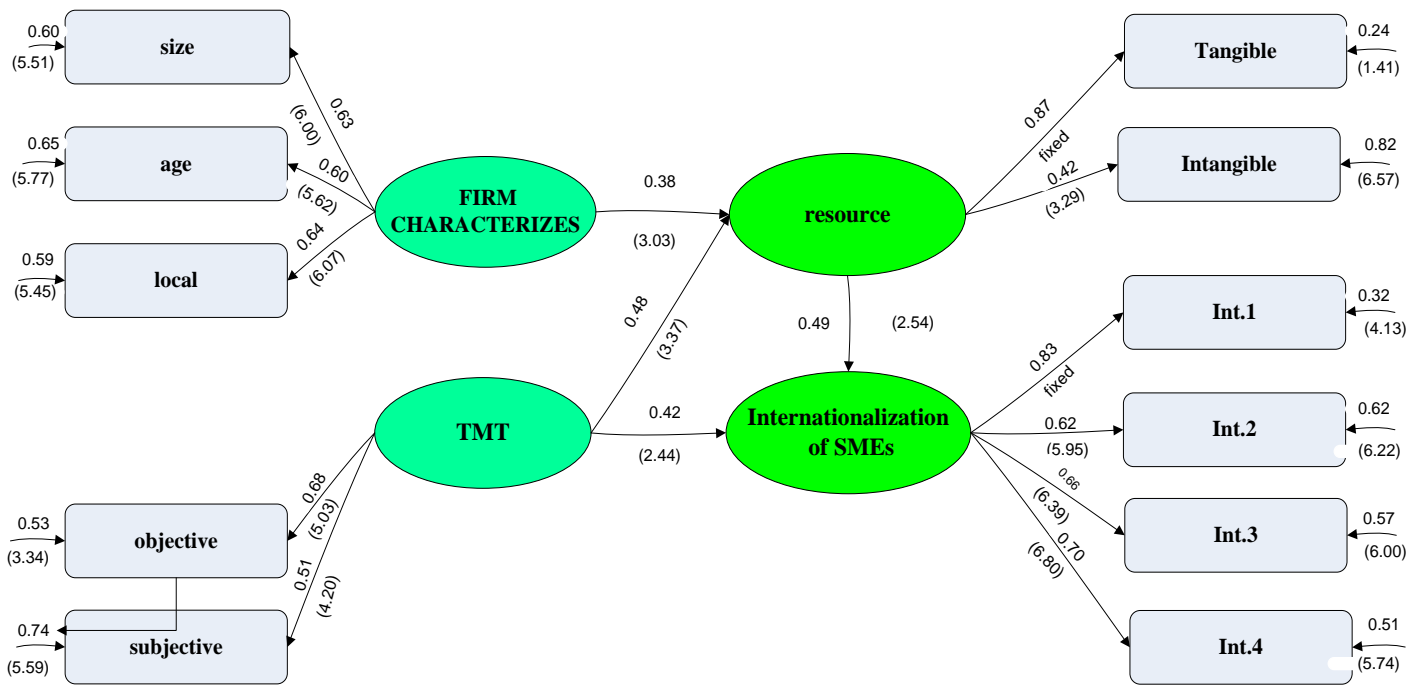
0.60
(5.51)
size

0.63
(6.00)

0.65
(5.77)
age

0.60
(5.62)

FIRM CHARACTERIZES

0.64
(6.07)

0.59
(5.45)
local

0.38
(3.03)

resource

0.87
fixed
Tangible
0.24
(1.41)

0.42
(3.29)
Intangible
0.82
(6.57)

0.48
(3.37)

0.49
(2.54)

TMT

0.42
(2.44)

Internationalization of SMEs

0.83
fixed
Int.1
0.32
(4.13)

0.62
(5.95)
Int.2
0.62
(6.22)

0.66
(6.39)
Int.3
0.57
(6.00)

0.70
(6.80)
Int.4
0.51
(5.74)

0.68
(5.03)

0.53
(3.34)
objective

0.51
(4.20)

0.74
(5.59)
subjective